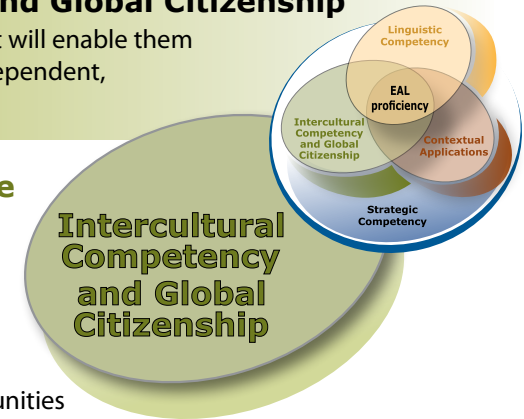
nd Global Citizenship

t will enable them ependent,

e

Linguistic Competency

EAL proficiency

Intercultural Competency and Global Citizenship

Contextual Applications

Strategic Competency

Intercultural Competency and Global Citizenship

unities